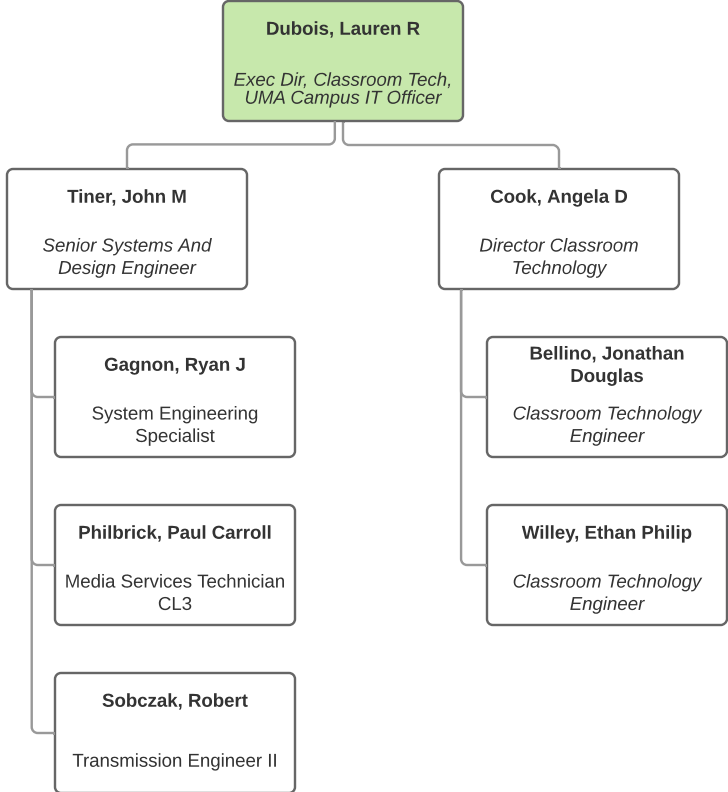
Dubois, Lauren R

Exec Dir, Classroom Tech, UMA Campus IT Officer

Tiner, John M

Senior Systems And Design Engineer

Gagnon, Ryan J

System Engineering Specialist

Philbrick, Paul Carroll

Media Services Technician CL3

Sobczak, Robert

Transmission Engineer II

Cook, Angela D

Director Classroom Technology

Bellino, Jonathan Douglas

Classroom Technology Engineer

Willey, Ethan Philip

Classroom Technology Engineer